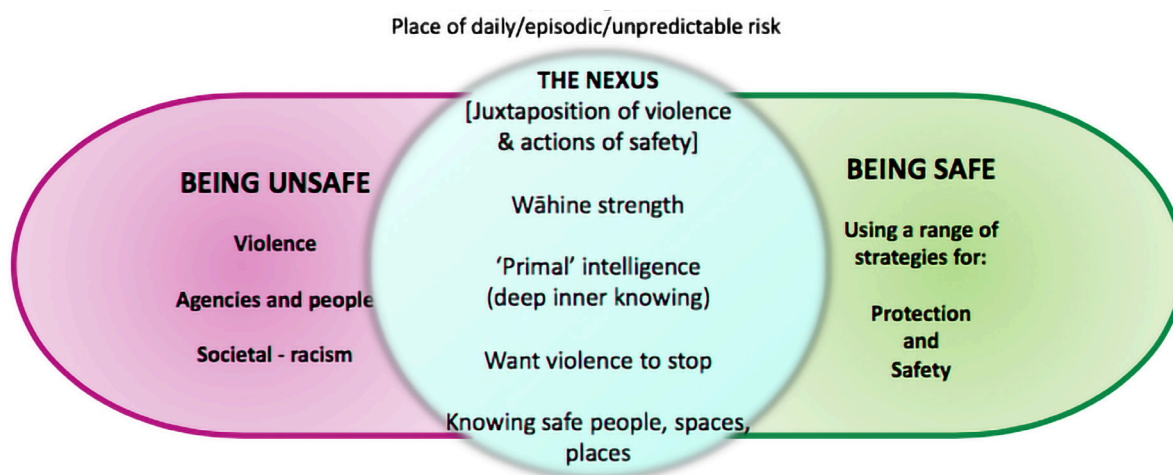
Place of daily/episodic/unpredictable risk

BEING UNSAFE

Violence

Agencies and people

Societal - racism

THE NEXUS
[Juxtaposition of violence & actions of safety]

Wāhine strength

'Primal' intelligence (deep inner knowing)

Want violence to stop

Knowing safe people, spaces, places

BEING SAFE

Using a range of strategies for:

Protection and Safety